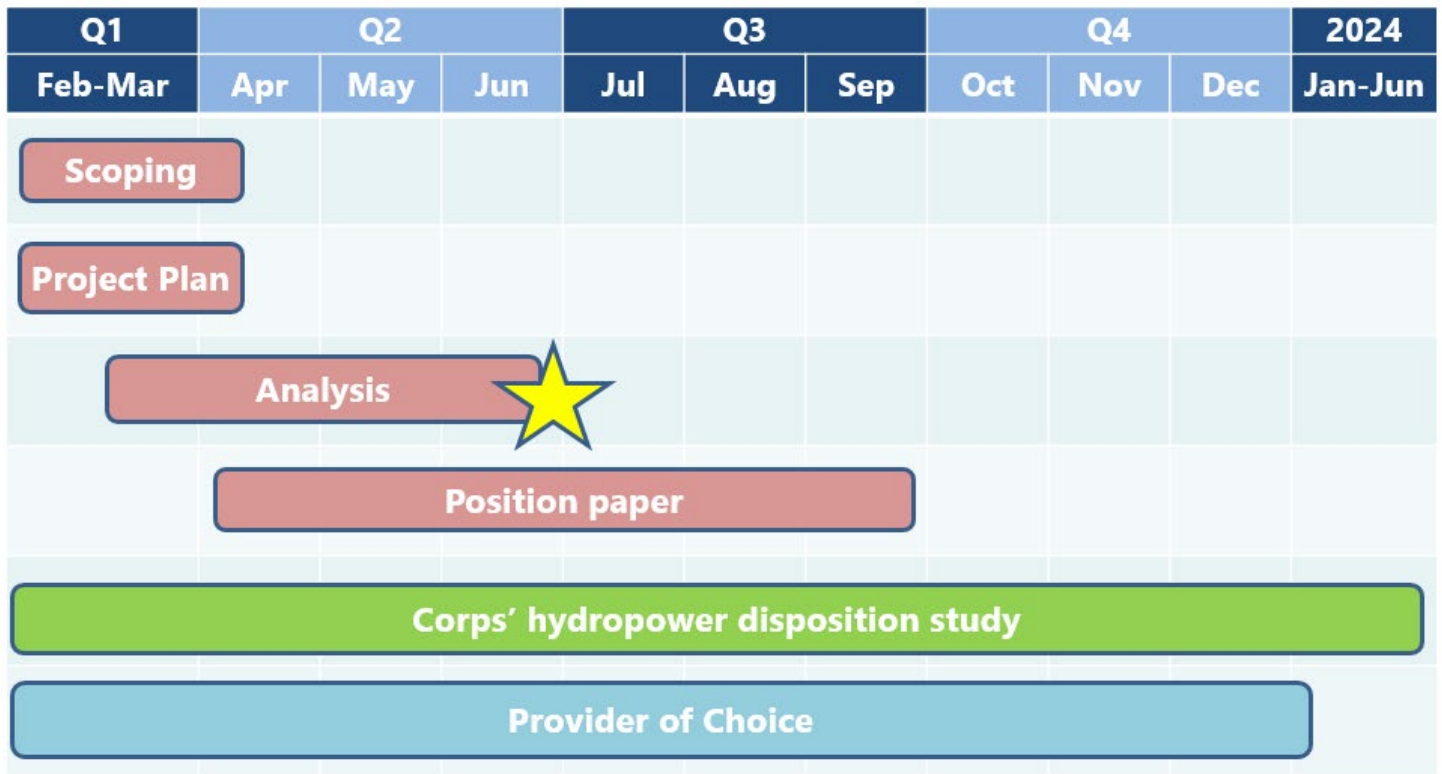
| Q1 | Q2 | | | Q3 | | | Q4 | | | 2024 |
|---|---|---|---|---|---|---|---|---|---|---|
| Feb-Mar | Apr | May | Jun | Jul | Aug | Sep | Oct | Nov | Dec | Jan-Jun |

Scoping

Project Plan

Analysis

Position paper

Corps' hydropower disposition study

Provider of Choice